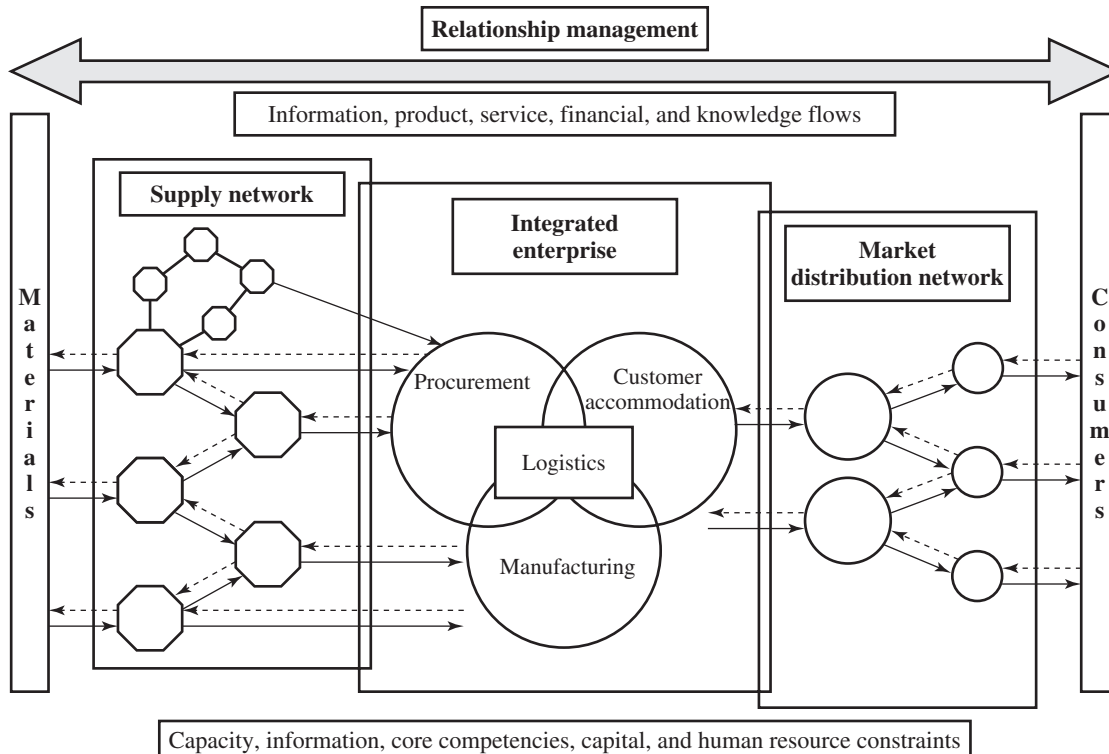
Relationship management

Information, product, service, financial, and knowledge flows

Materials

Supply network

Integrated enterprise

Market distribution network

Consumers

Procurement

Customer accommodation

Logistics

Manufacturing

Capacity, information, core competencies, capital, and human resource constraints